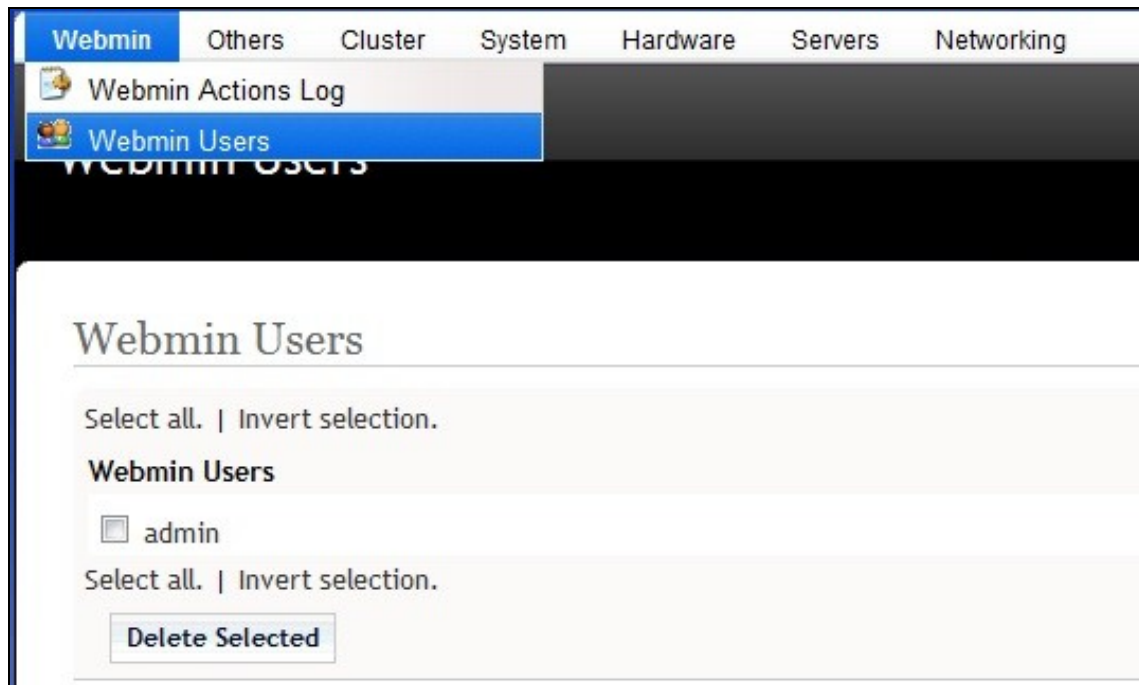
Webmin Others Cluster System Hardware Servers Networking

Webmin Actions Log
Webmin Users

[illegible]

Webmin Users

Select all. | Invert selection.

Webmin Users

admin

Select all. | Invert selection.

Delete Selected